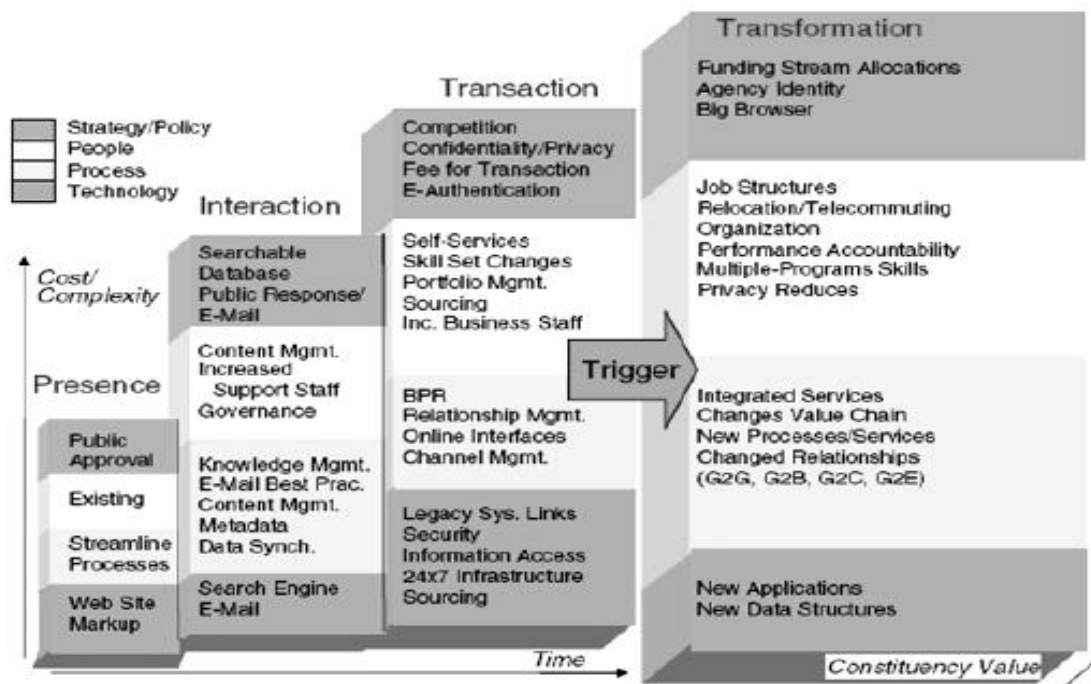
Strategy/Policy
People
Process
Technology

Cost/
Complexity

Presence

Public Approval

Existing

Streamline Processes

Web Site Markup

Interaction

Searchable Database
Public Response/ E-Mail

Content Mgmt.
Increased Support Staff
Governance

Knowledge Mgmt.
E-Mail Best Prac.
Content Mgmt.
Metadata
Data Synch.

Search Engine
E-Mail

Transaction

Competition
Confidentiality/Privacy
Fee for Transaction
E-Authentication

Self-Services
Skill Set Changes
Portfolio Mgmt.
Sourcing
Inc. Business Staff

BPR
Relationship Mgmt.
Online Interfaces
Channel Mgmt.

Legacy Sys. Links
Security
Information Access
24x7 Infrastructure
Sourcing

Trigger

Transformation

Funding Stream Allocations
Agency Identity
Big Browser

Job Structures
Relocation/Telecommuting
Organization
Performance Accountability
Multiple-Programs Skills
Privacy Reduces

Integrated Services
Changes Value Chain
New Processes/Services
Changed Relationships
(G2G, G2B, G2C, G2E)

New Applications
New Data Structures

Time

Constituency Value